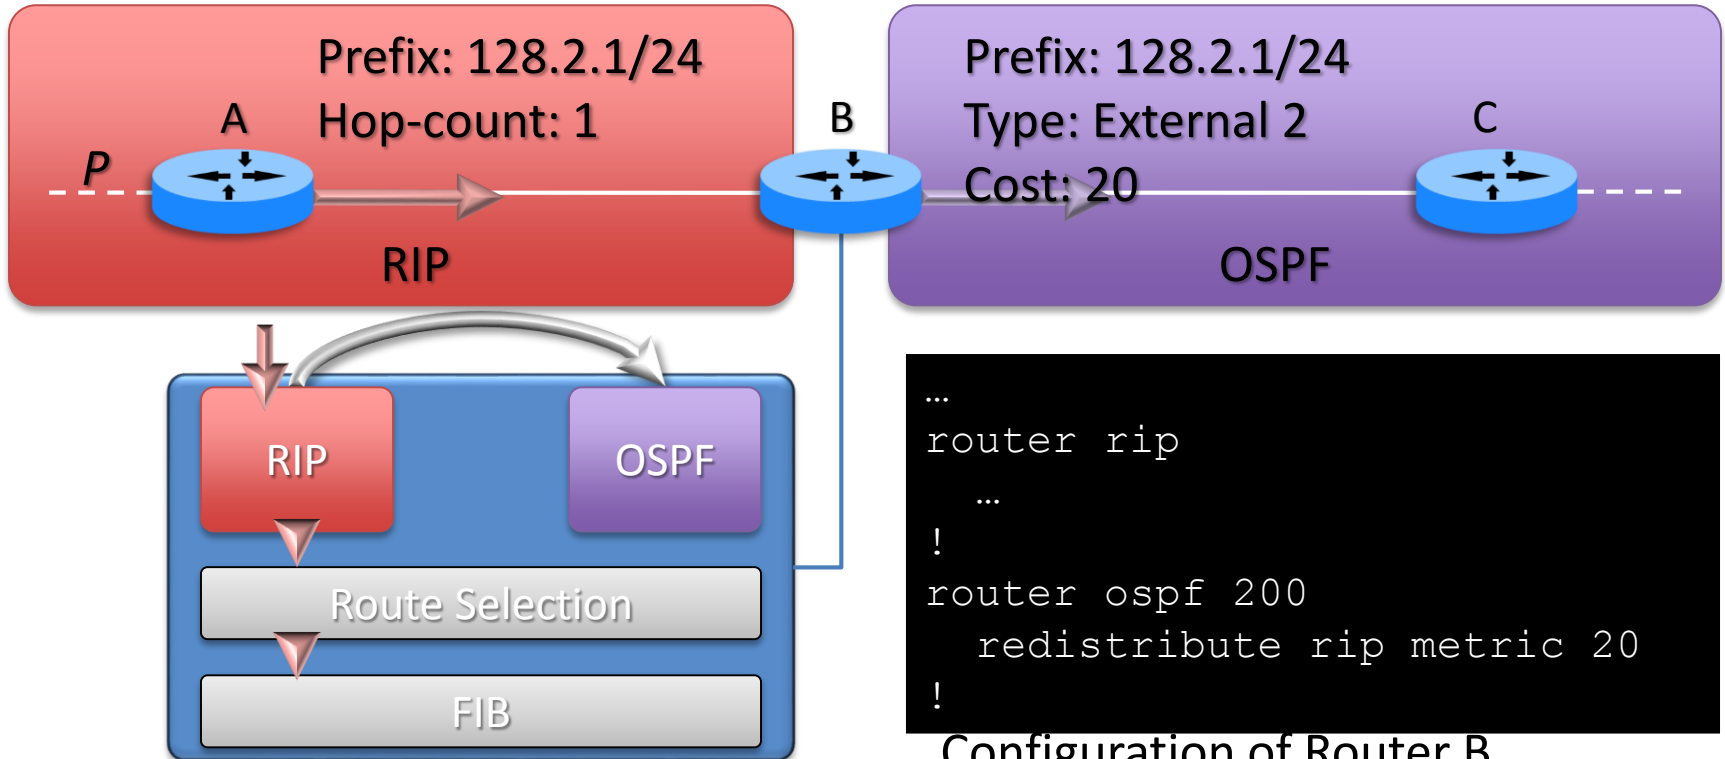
Prefix: 128.2.1/24
Hop-count: 1

A

P

RIP

B

Prefix: 128.2.1/24
Type: External 2
Cost: 20

C

OSPF

RIP

OSPF

Route Selection

FIB

…
router rip
 …
!
router ospf 200
 redistribute rip metric 20
!

Configuration of Router B